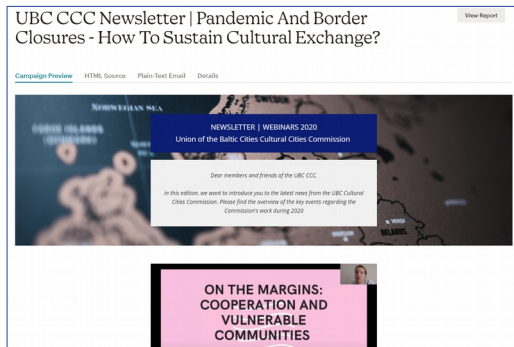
UBC CCC Newsletter | Pandemic And Border Closures - How To Sustain Cultural Exchange?

View Report

Campaign Preview HTML Source Plain-Text Email Details

NORWEGIAN SEA

FAROE ISLANDS

NEWSLETTER | WEBINARS 2020
Union of the Baltic Cities Cultural Cities Commission

Dear members and friends of the UBC CCC.

In this edition, we want to introduce you to the latest news from the UBC Cultural Cities Commission. Please find the overview of the key events regarding the Commission's work during 2020

ON THE MARGINS: COOPERATION AND VULNERABLE COMMUNITIES